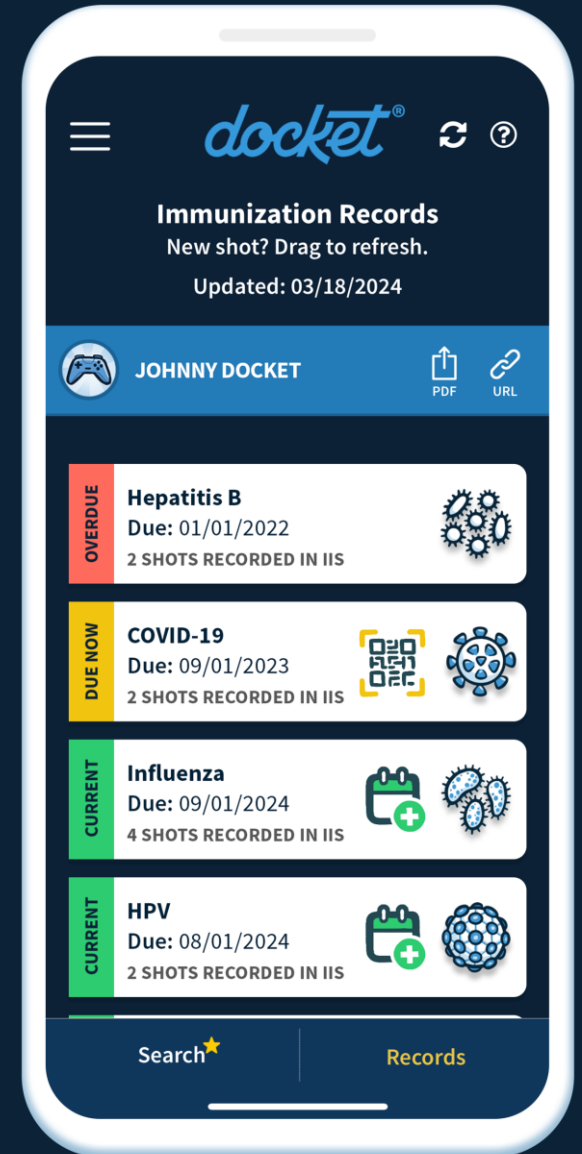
docket®

Immunization Records
New shot? Drag to refresh.

Updated: 03/18/2024

JOHNNY DOCKET

PDF

URL

OVERDUE
Hepatitis B
Due: 01/01/2022
2 SHOTS RECORDED IN IIS

DUE NOW
COVID-19
Due: 09/01/2023
2 SHOTS RECORDED IN IIS

CURRENT
Influenza
Due: 09/01/2024
4 SHOTS RECORDED IN IIS

CURRENT
HPV
Due: 08/01/2024
2 SHOTS RECORDED IN IIS

Search

Records